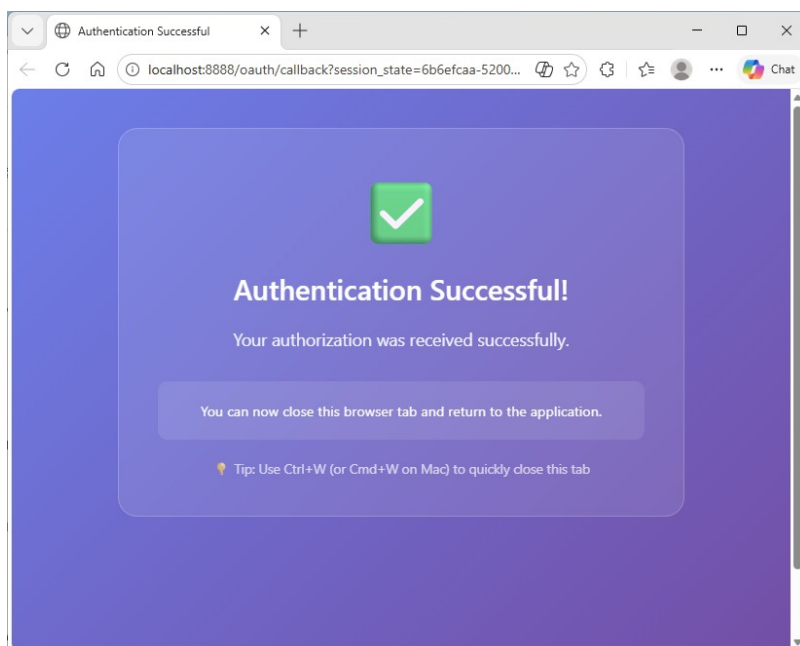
Authentication Successful

localhost:8888/oauth/callback?session_state=6b6efcaa-5200...

Chat

Authentication Successful!

Your authorization was received successfully.

You can now close this browser tab and return to the application.

💡 Tip: Use Ctrl+W (or Cmd+W on Mac) to quickly close this tab